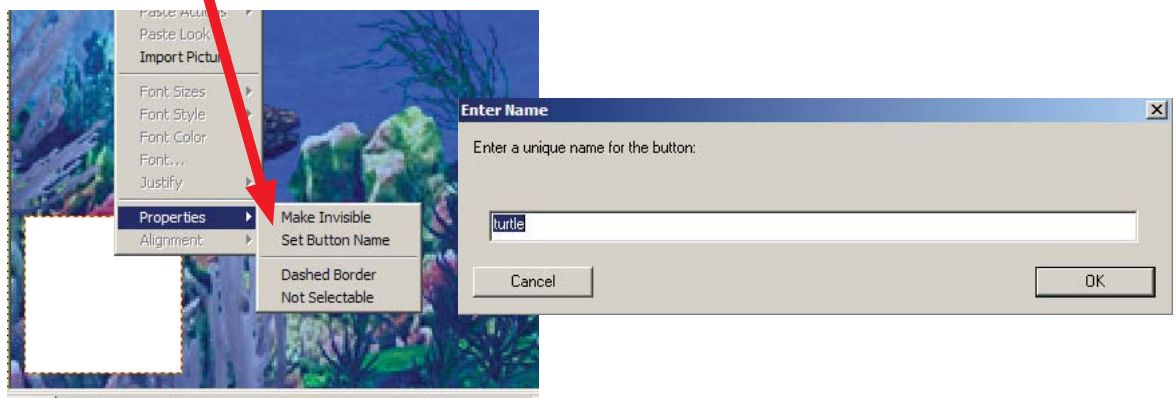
Paste Actions
Paste Look
Import Pictur
Font Sizes
Font Style
Font Color
Font...
Justify
Properties
Alignment
Make Invisible
Set Button Name
Dashed Border
Not Selectable

Enter Name
Enter a unique name for the button:
turtle
Cancel
OK